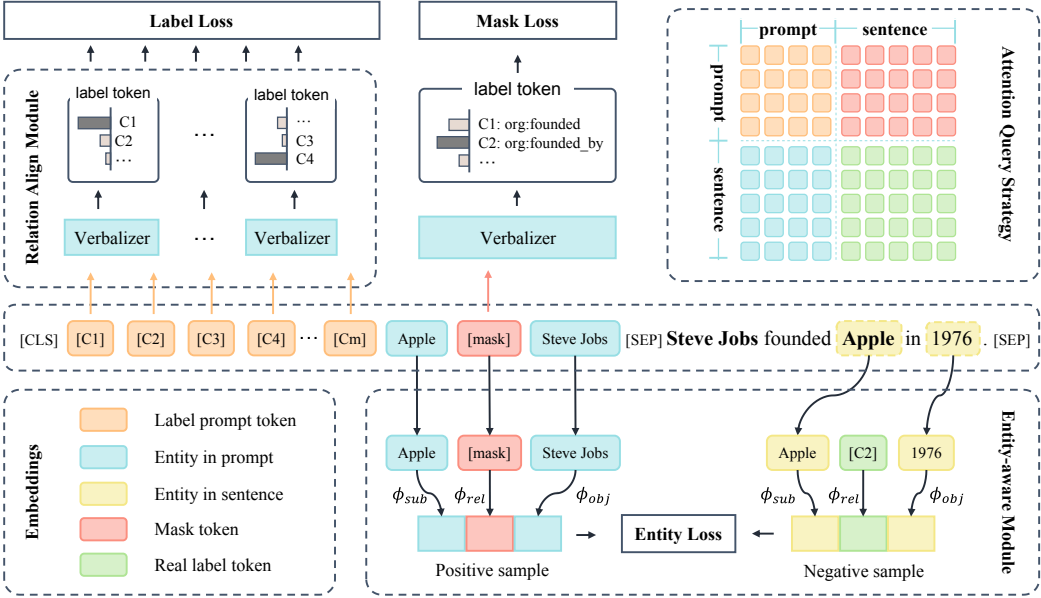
Label Loss

Mask Loss

Relation Align Module

label token

C1

C2

…

…

label token

…

C3

C4

Verbalizer

…

Verbalizer

label token

C1: org:founded

C2: org:founded_by

…

Verbalizer

Attention Query Strategy

prompt

sentence

prompt

sentence

[CLS] [C1] [C2] [C3] [C4] … [Cm] Apple [mask] Steve Jobs [SEP] **Steve Jobs** founded **Apple** in 1976 . [SEP]

Embeddings

Label prompt token

Entity in prompt

Entity in sentence

Mask token

Real label token

Entity-aware Module

Apple

[mask]

Steve Jobs

$\phi_{sub}$

$\phi_{rel}$

$\phi_{obj}$

Positive sample

Entity Loss

Apple

[C2]

1976

$\phi_{sub}$

$\phi_{rel}$

$\phi_{obj}$

Negative sample